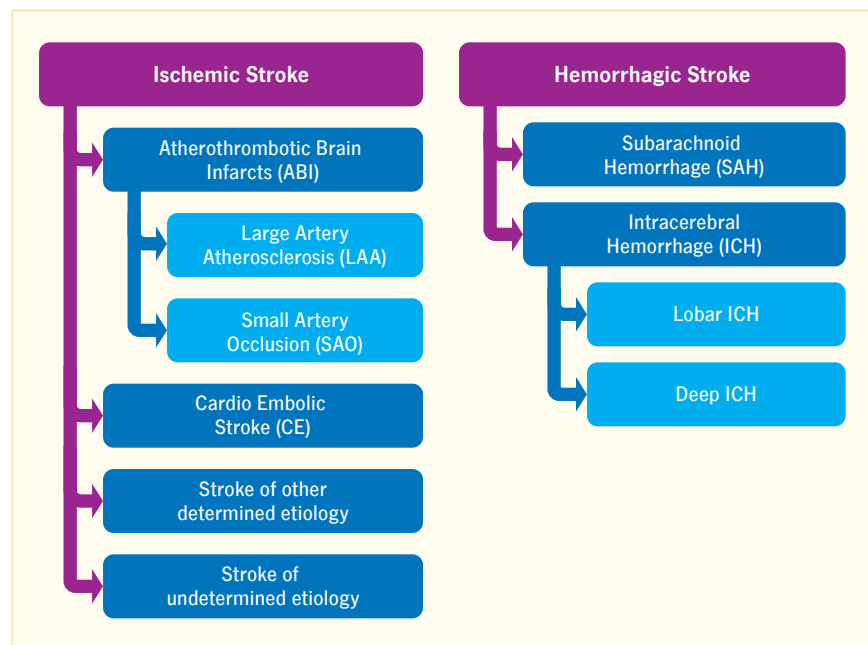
Ischemic Stroke

Atherothrombotic Brain Infarcts (ABI)

Large Artery Atherosclerosis (LAA)

Small Artery Occlusion (SAO)

Cardio Embolic Stroke (CE)

Stroke of other determined etiology

Stroke of undetermined etiology

Hemorrhagic Stroke

Subarachnoid Hemorrhage (SAH)

Intracerebral Hemorrhage (ICH)

Lobar ICH

Deep ICH